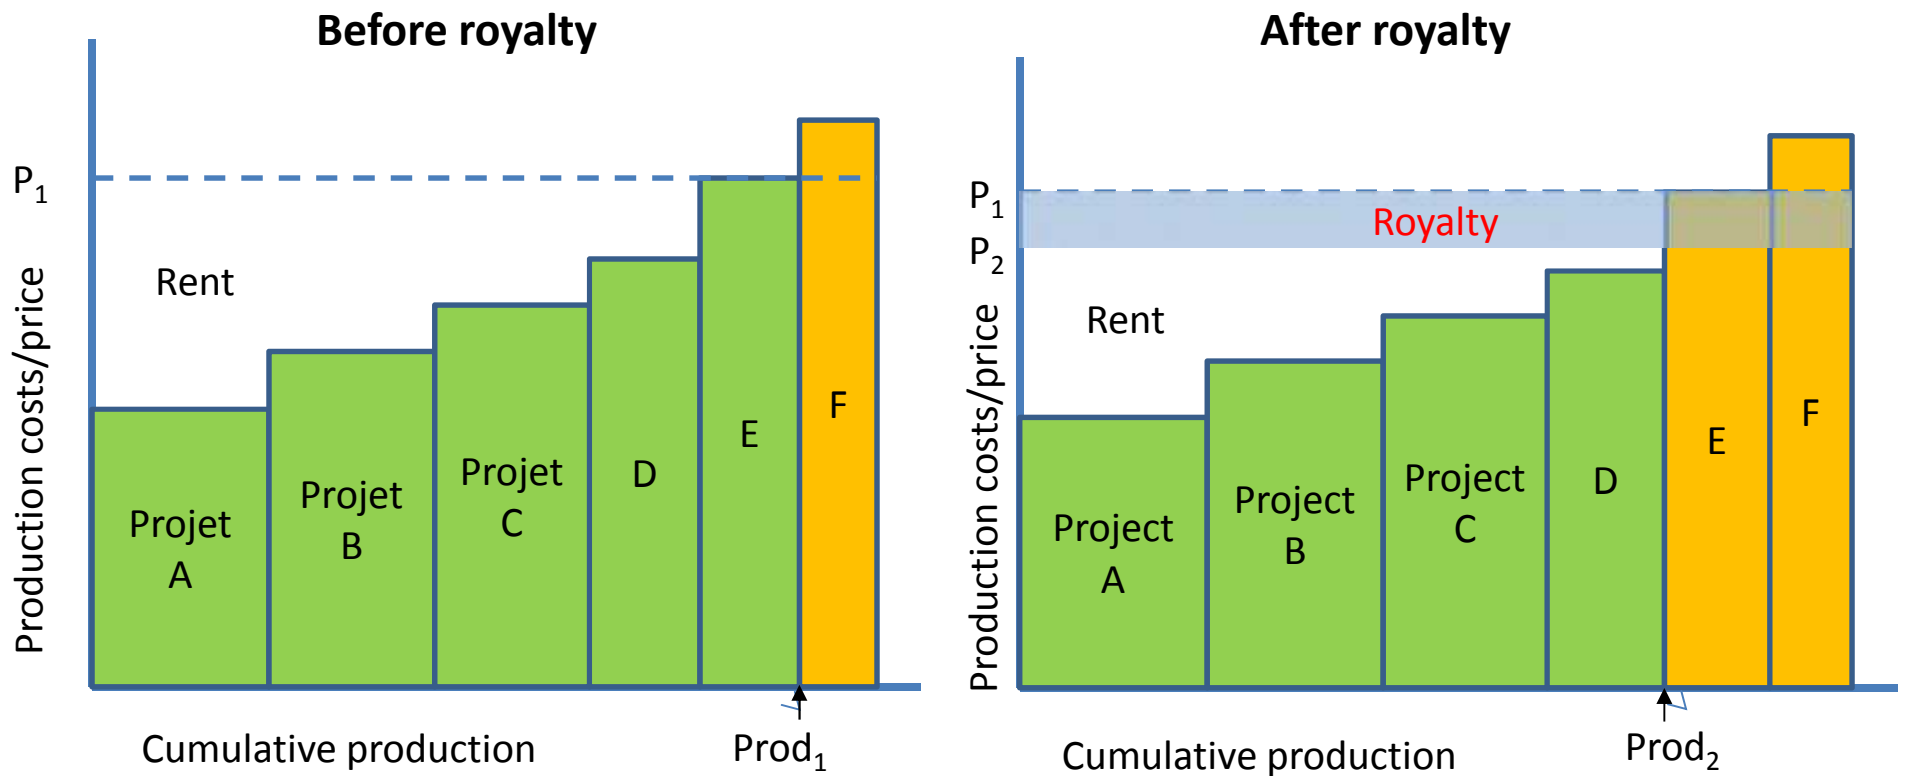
Before royalty

$P_1$

Rent

Production costs/price

Projet A

Projet B

Projet C

D

E

F

Cumulative production

$Prod_1$

After royalty

$P_1$

Royalty

$P_2$

Rent

Production costs/price

Project A

Project B

Project C

D

E

F

Cumulative production

$Prod_2$